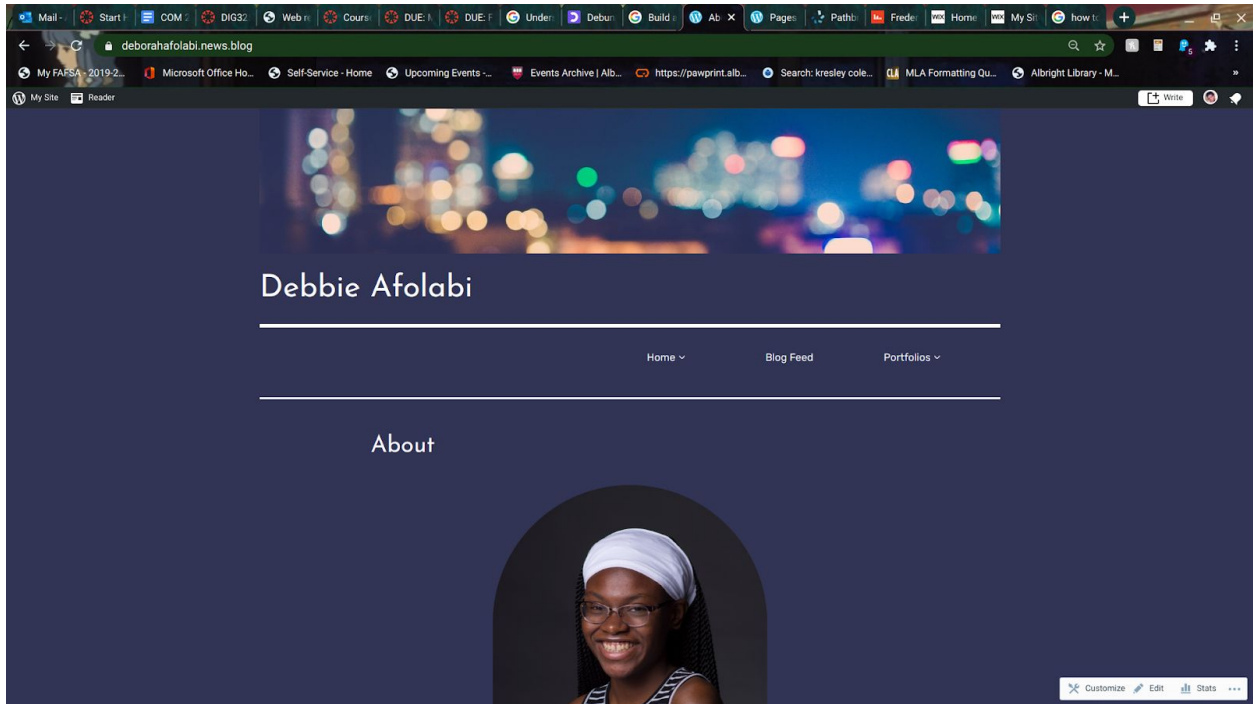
Mail - | Start | COM 2 | DIG32 | Web | Cours | DUE: | DUE: F | Under | Debun | Build | Ab | Pages | Pathb | Freder | Home | My Sit | how t

deborahafolabi.news.blog

My FAFSA - 2019-2... | Microsoft Office Ho... | Self-Service - Home | Upcoming Events -... | Events Archive | Alb... | https://pawprint.alb... | Search: kresley cole... | MLA Formatting Qu... | Albright Library - M...

My Site | Reader | Write

Debbie Afolabi

Home | Blog Feed | Portfolios

About

Customize | Edit | Stats